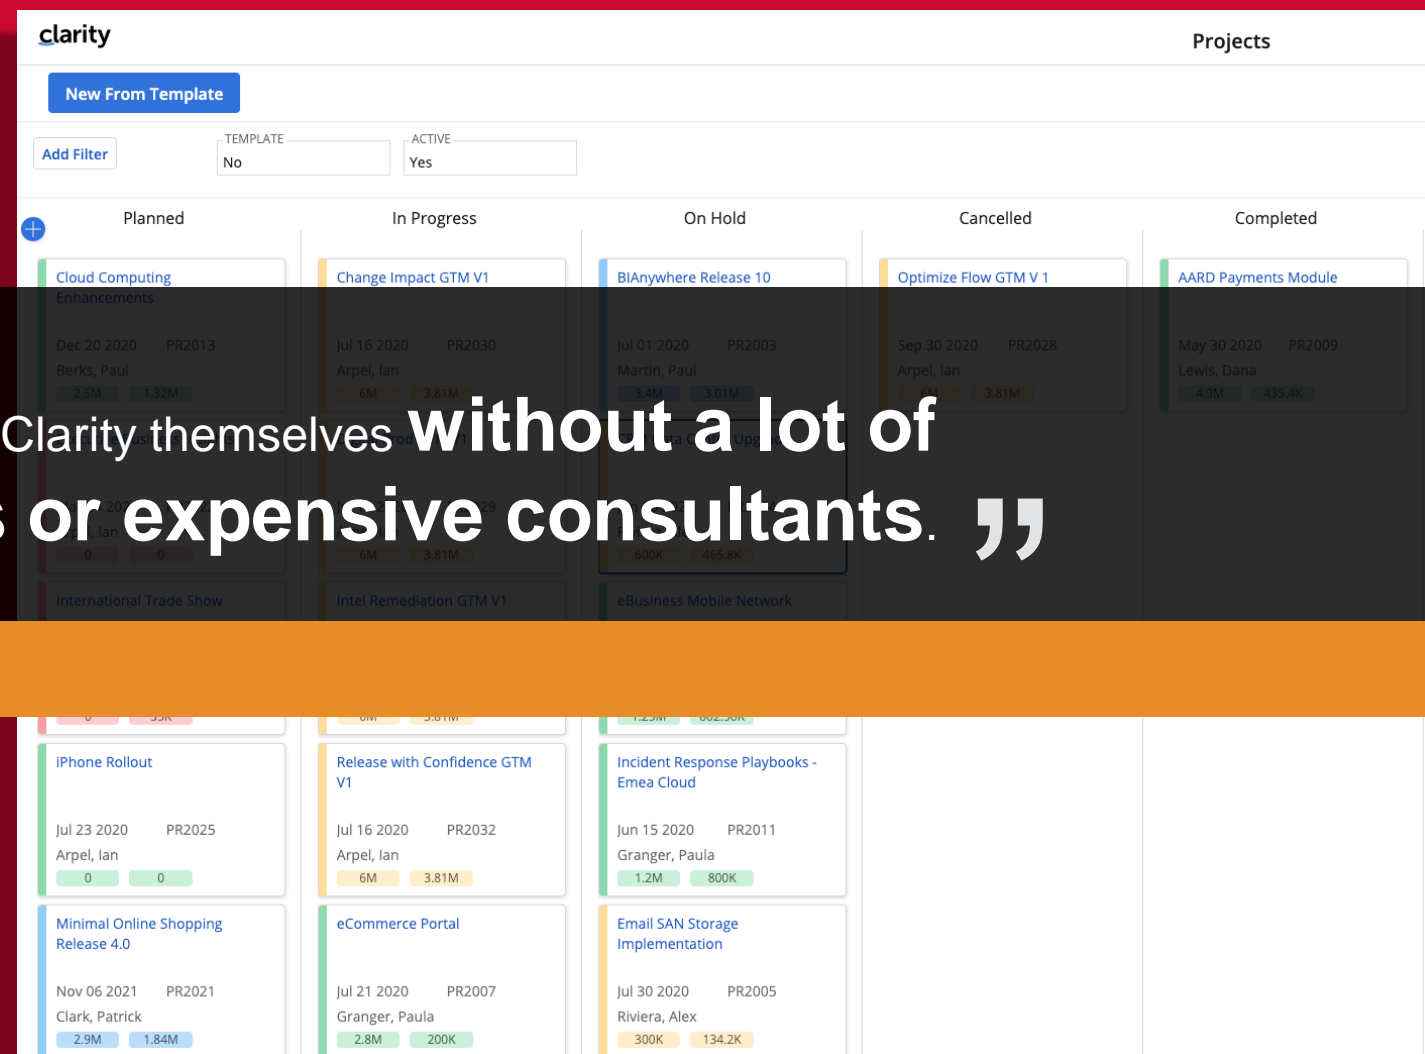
clarity

Projects

New From Template

Add Filter

TEMPLATE
No

ACTIVE
Yes

Planned

In Progress

On Hold

Cancelled

Completed

Cloud Computing Enhancements

Dec 20 2020 PR2013

Berks, Paul

2.5M 1.32M

Change Impact GTM V1

Jul 16 2020 PR2030

Arpel, Ian

6M 3.81M

BIAnywhere Release 10

Jul 01 2020 PR2003

Martin, Paul

3.4M 3.01M

Optimize Flow GTM V 1

Sep 30 2020 PR2028

Arpel, Ian

6M 3.81M

AARD Payments Module

May 30 2020 PR2009

Lewis, Dana

4.9M 435.4K

Clarity themselves without a lot of

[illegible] or expensive consultants. ”

0 0

6M 3.81M

600K 465.8K

International Trade Show

Intel Remediation GTM V1

eBusiness Mobile Network

iPhone Rollout

Jul 23 2020 PR2025

Arpel, Ian

0 0

Release with Confidence GTM V1

Jul 16 2020 PR2032

Arpel, Ian

6M 3.81M

Incident Response Playbooks - Emea Cloud

Jun 15 2020 PR2011

Granger, Paula

1.2M 800K

Minimal Online Shopping Release 4.0

Nov 06 2021 PR2021

Clark, Patrick

2.9M 1.84M

eCommerce Portal

Jul 21 2020 PR2007

Granger, Paula

2.8M 200K

Email SAN Storage Implementation

Jul 30 2020 PR2005

Riviera, Alex

300K 134.2K